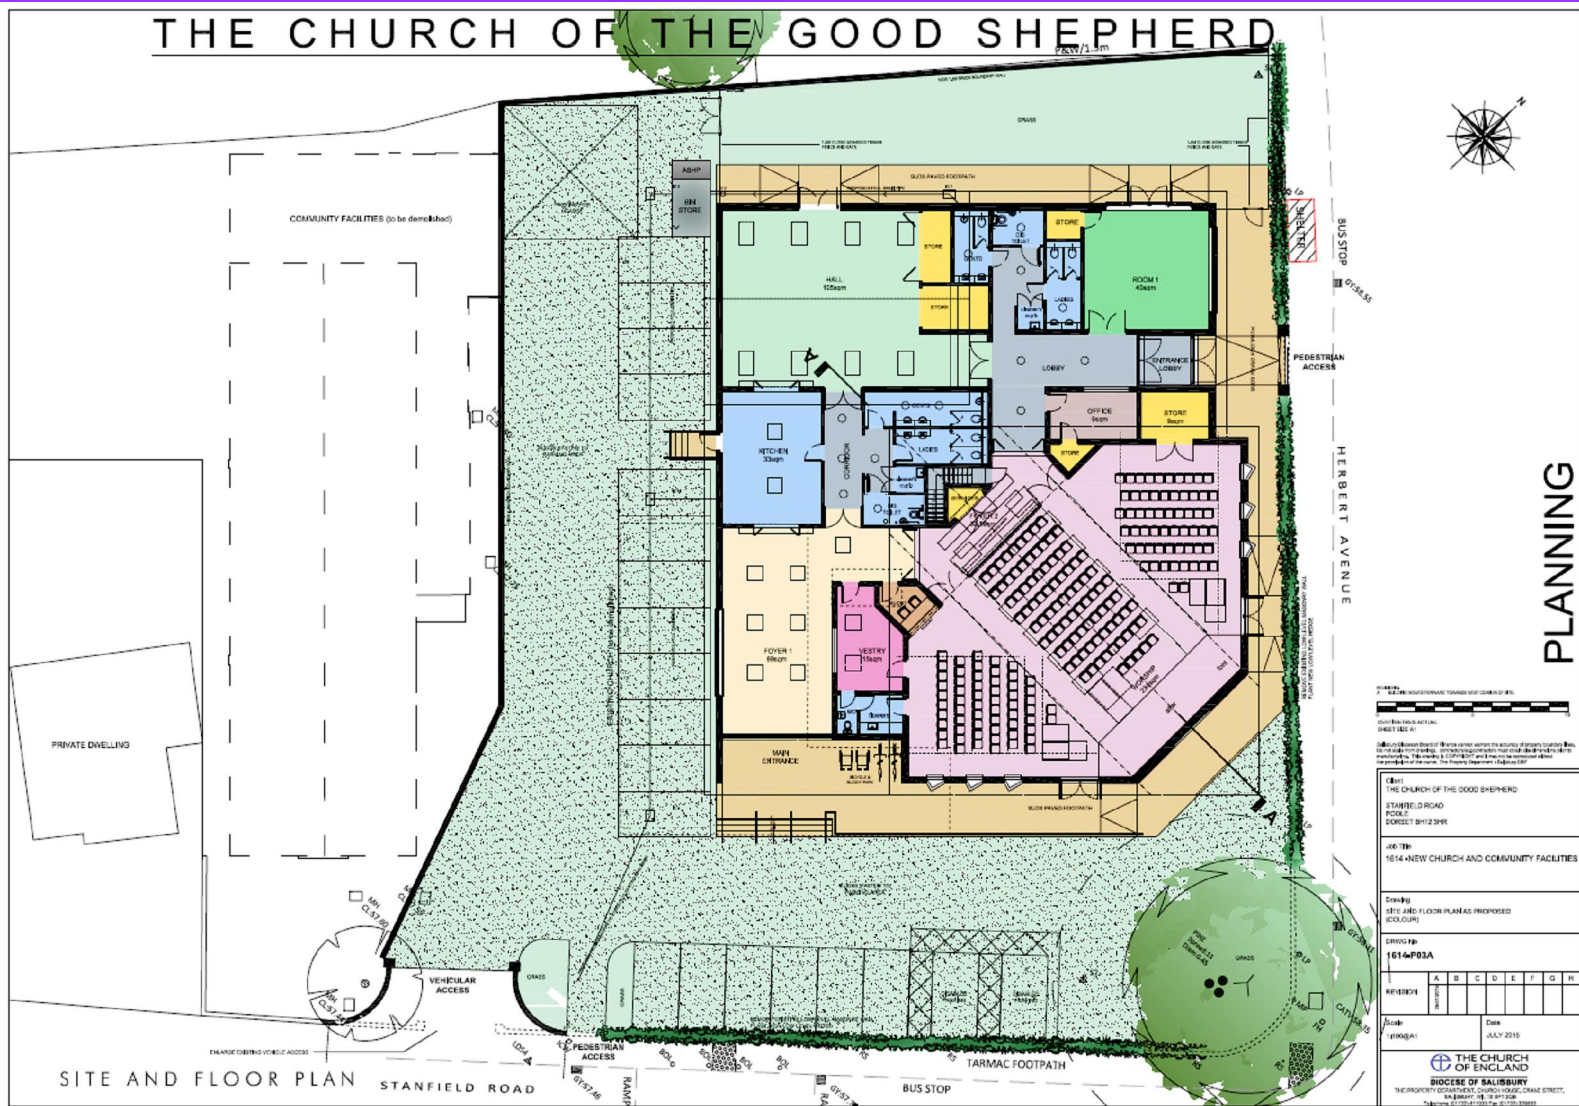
THE CHURCH OF THE GOOD SHEPHERD

PLANNING

COMMUNITY FACILITIES (to be demolished)

PRIVATE DWELLING

GRASS

BIN STORE

HALL 105sqm

STORE

STORE

STORE

ROOM 1 40sqm

LOBBY

ENTRANCE LOBBY

OFFICE 9sqm

STORE 8sqm

STORE

KITCHEN 33sqm

CORRIDOR

LADIES

FOYER 1 68sqm

VESTRY 16sqm

WORSHIP 234sqm

MAIN ENTRANCE

PEDESTRIAN ACCESS

SHELTER

BUS STOP

HERBERT AVENUE

VEHICULAR ACCESS

PEDESTRIAN ACCESS

GRASS

TARMAC FOOTPATH

BUS STOP

RAMP

STANFIELD ROAD

SITE AND FLOOR PLAN

Client
THE CHURCH OF THE GOOD SHEPHERD
STANFIELD ROAD
POOLE
DORSET BH12 3HR

Job Title
1614 - NEW CHURCH AND COMMUNITY FACILITIES

Drawing
SITE AND FLOOR PLAN AS PROPOSED (COLOUR)

DRWG No
1614-P03A

| | A | B | C | D | E | F | G | H |
|---|---|---|---|---|---|---|---|---|
| REVISION | | | | | | | | |

Scale
1:100@A1

Date
JULY 2015

THE CHURCH OF ENGLAND
DIOCESE OF SALISBURY
THE PROPERTY DEPARTMENT, CHURCH HOUSE, CRANE STREET, SALISBURY, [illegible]